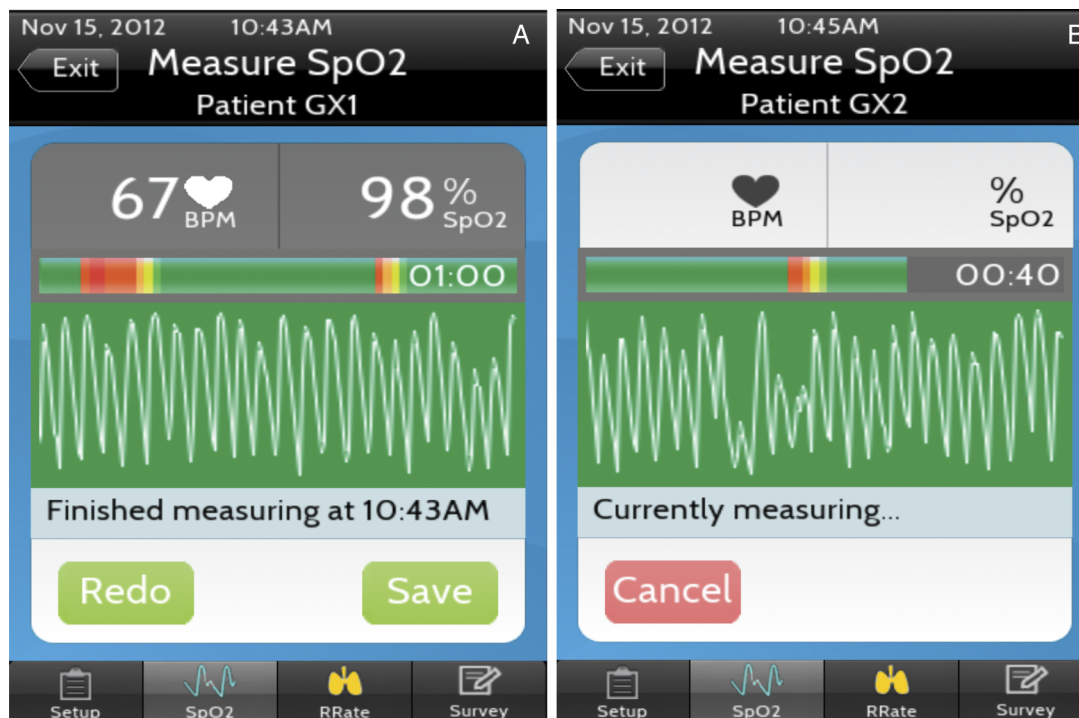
Nov 15, 2012 10:43AM A

Exit

Measure SpO2

Patient GX1

67 BPM

98 % SpO2

01:00

Finished measuring at 10:43AM

Redo

Save

Setup

SpO2

RRate

Survey

Nov 15, 2012 10:45AM B

Exit

Measure SpO2

Patient GX2

BPM

% SpO2

00:40

Currently measuring...

Cancel

Setup

SpO2

RRate

Survey